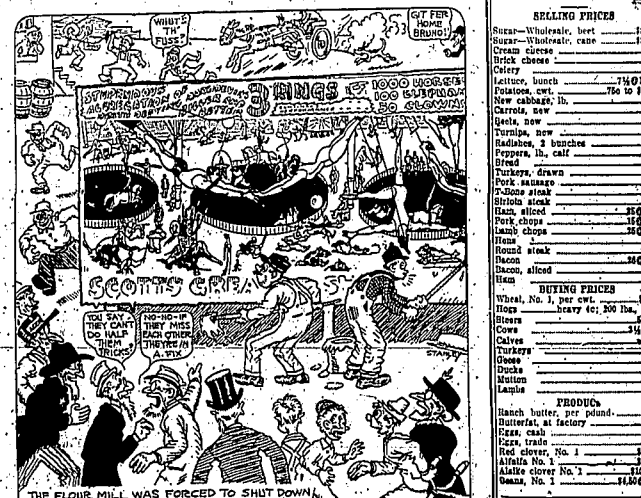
WHAT'S TH' FUSS?

GIT FER HOME BRUNO!

STUPENDOUS AGGREGATION OF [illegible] 3 RINGS 1000 HORSES 100 ELEPHANTS 50 CLOWNS

SCOTT'S GREA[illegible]

YOU SAY THEY CAN'T DO HALF THEM TRICKS?

NO-HO-IF THEY MISS EACH OTHER THEY'RE IN A FIX

STANLEY

THE FLOUR MILL WAS FORCED TO SHUT DOWN

SELLING PRICES

Sugar—Wholesale, beet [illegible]
Sugar—Wholesale, cane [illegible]
Cream cheese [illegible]
Brick cheese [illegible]
Celery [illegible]
Lettuce, bunch 7½ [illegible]
Potatoes, cwt. .75c to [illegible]
New cabbage, lb. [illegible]
Carrots, new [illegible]
Beets, new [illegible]
Turnips, new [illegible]
Radishes, 2 bunches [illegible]
Peppers, lb., calf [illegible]
Bread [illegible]
Turkeys, drawn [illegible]
Pork sausage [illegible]
T-Bone steak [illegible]
Sirloin steak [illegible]
Ham, sliced 35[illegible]
Pork chops 15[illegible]
Lamb chops 35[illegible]
Hens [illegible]
Round steak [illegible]
Bacon 25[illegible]
Bacon, sliced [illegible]
Ham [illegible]

BUYING PRICES

Wheat, No. 1, per cwt. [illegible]
Hogs heavy 4c; 200 lbs. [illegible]
Steers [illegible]
Cows 3½ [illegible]
Calves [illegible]
Turkeys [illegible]
Geese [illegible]
Ducks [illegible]
Mutton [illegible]
Lambs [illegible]

PRODUCE

Ranch butter, per pound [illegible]
Butterfat, at factory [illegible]
Eggs, cash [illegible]
Eggs, trade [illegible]
Red clover, No. 1 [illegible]
Alfalfa No. 1 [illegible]
Alsike clover No. 1 $1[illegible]
Beans, No. 1 $4.50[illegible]